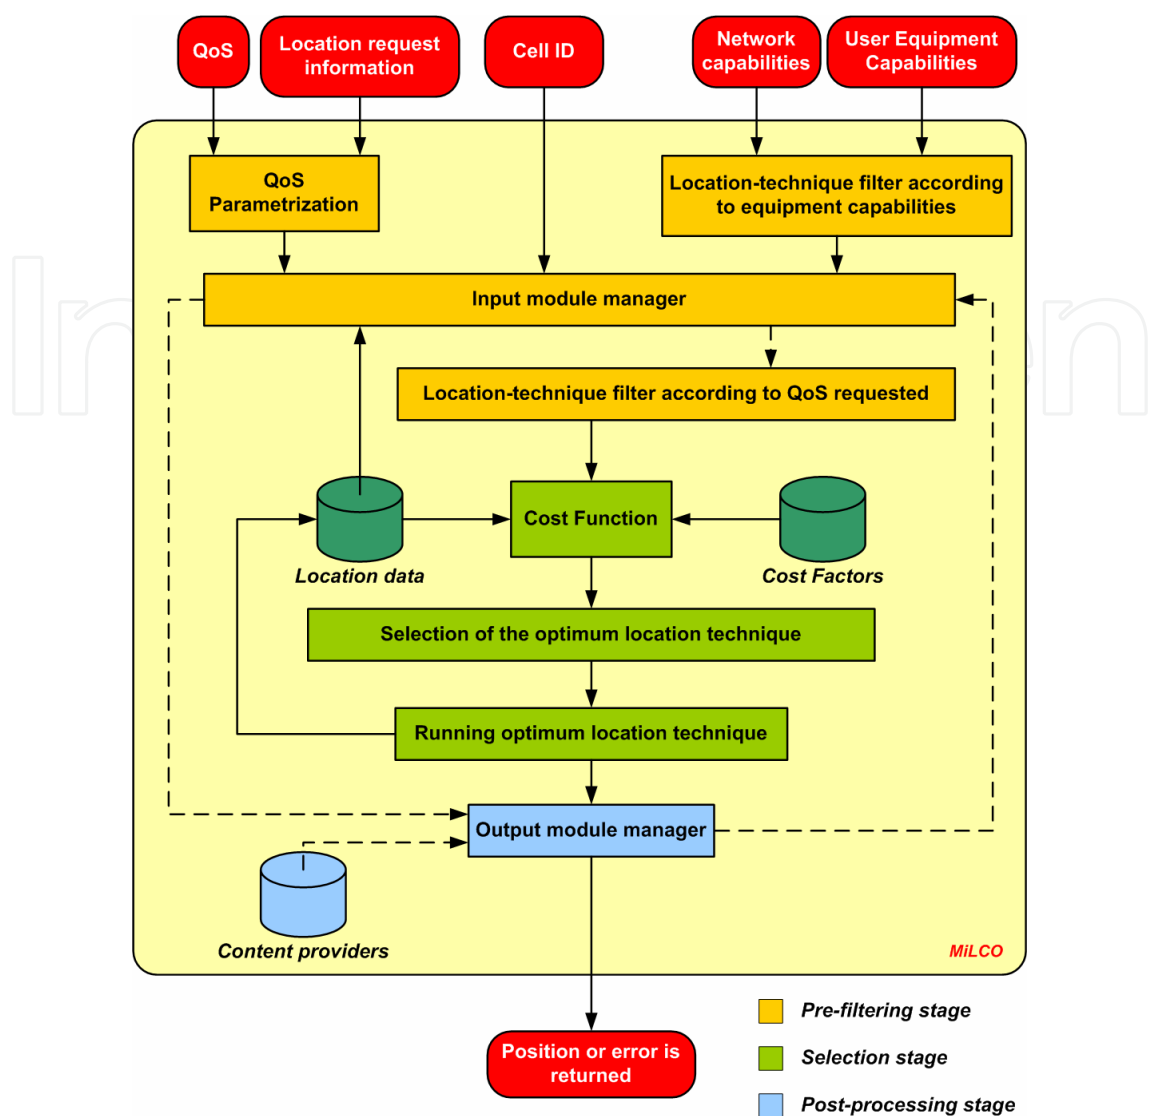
QoS

Location request information

Cell ID

Network capabilities

User Equipment Capabilities

QoS Parametrization

Location-technique filter according to equipment capabilities

Input module manager

Location-technique filter according to QoS requested

Location data

Cost Function

Cost Factors

Selection of the optimum location technique

Running optimum location technique

Output module manager

Content providers

MiLCO

Position or error is returned

Pre-filtering stage

Selection stage

Post-processing stage